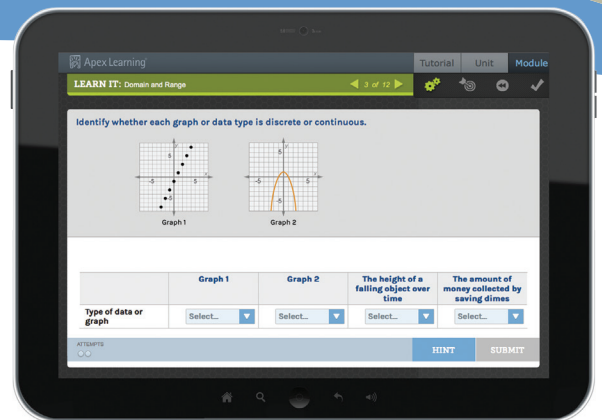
Apex Learning

Tutorial Unit Module

LEARN IT: Domain and Range

3 of 12

Identify whether each graph or data type is discrete or continuous.

5 -5 5 -5 x y

Graph 1

5 -5 5 -5 x y

Graph 2

| | Graph 1 | Graph 2 | The height of a falling object over time | The amount of money collected by saving dimes |
|---|---|---|---|---|
| Type of data or graph | Select... | Select... | Select... | Select... |

ATTEMPTS

HINT

SUBMIT